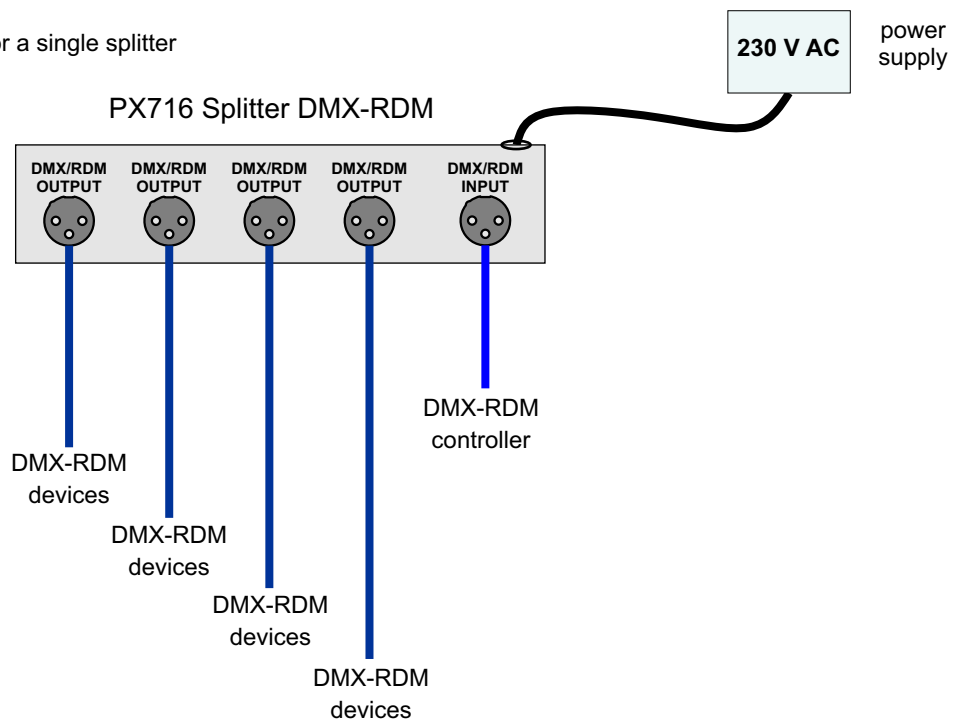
r a single splitter

230 V AC

power supply

PX716 Splitter DMX-RDM

DMX/RDM OUTPUT

DMX/RDM OUTPUT

DMX/RDM OUTPUT

DMX/RDM OUTPUT

DMX/RDM INPUT

DMX-RDM controller

DMX-RDM devices

DMX-RDM devices

DMX-RDM devices

DMX-RDM devices